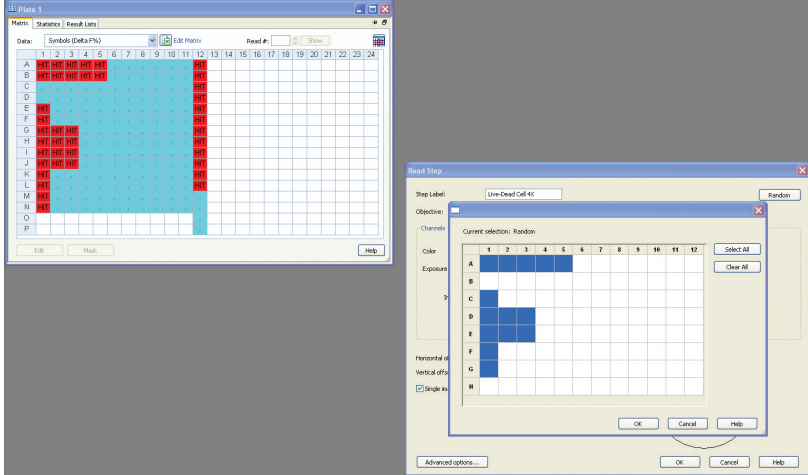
Plate 1

Matrix | Statistics | Result Lists

Data: Symbols (Delta F%) | Edit Matrix | Read #: | Show

| | 1 | 2 | 3 | 4 | 5 | 6 | 7 | 8 | 9 | 10 | 11 | 12 | 13 | 14 | 15 | 16 | 17 | 18 | 19 | 20 | 21 | 22 | 23 | 24 |
|---|---|---|---|---|---|---|---|---|---|---|---|---|---|---|---|---|---|---|---|---|---|---|---|---|
| A | HIT | HIT | HIT | HIT | HIT | | | | | | | HIT | | | | | | | | | | | | |
| B | HIT | HIT | HIT | HIT | HIT | | | | | | | HIT | | | | | | | | | | | | |
| C | | | | | | | | | | | | HIT | | | | | | | | | | | | |
| D | | | | | | | | | | | | HIT | | | | | | | | | | | | |
| E | HIT | | | | | | | | | | | HIT | | | | | | | | | | | | |
| F | HIT | | | | | | | | | | | HIT | | | | | | | | | | | | |
| G | HIT | HIT | HIT | | | | | | | | | HIT | | | | | | | | | | | | |
| H | HIT | HIT | HIT | | | | | | | | | HIT | | | | | | | | | | | | |
| I | HIT | HIT | HIT | | | | | | | | | HIT | | | | | | | | | | | | |
| J | HIT | HIT | HIT | | | | | | | | | HIT | | | | | | | | | | | | |
| K | HIT | | | | | | | | | | | HIT | | | | | | | | | | | | |
| L | HIT | | | | | | | | | | | HIT | | | | | | | | | | | | |
| M | HIT | | | | | | | | | | | | | | | | | | | | | | | |
| N | HIT | | | | | | | | | | | | | | | | | | | | | | | |
| O | | | | | | | | | | | | | | | | | | | | | | | | |
| P | | | | | | | | | | | | | | | | | | | | | | | | |

Edit | Mask | Help

Read Step

Step Label: Live-Dead Cell 4X | Random

Objective:

Channels

Color

Exposure

In

Horizontal of

Vertical offs

Single ins

Current selection: Random

| | 1 | 2 | 3 | 4 | 5 | 6 | 7 | 8 | 9 | 10 | 11 | 12 |
|---|---|---|---|---|---|---|---|---|---|---|---|---|
| A | | | | | | | | | | | | |
| B | | | | | | | | | | | | |
| C | | | | | | | | | | | | |
| D | | | | | | | | | | | | |
| E | | | | | | | | | | | | |
| F | | | | | | | | | | | | |
| G | | | | | | | | | | | | |
| H | | | | | | | | | | | | |

Select All

Clear All

OK | Cancel | Help

Advanced options... | OK | Cancel | Help